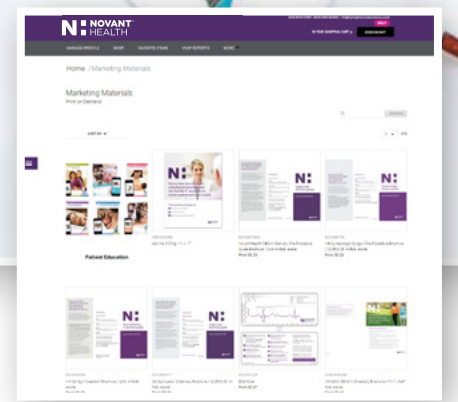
N: NOVANT HEALTH

IN YOUR SHOPPING CART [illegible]

CHECKOUT

MANAGE PROFILE

SHOP

FAVORITE ITEMS

VIEW REPORTS

MORE

Home / Marketing Materials

Marketing Materials

Print on Demand

SEARCH

SORT BY

Patient Education

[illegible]

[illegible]

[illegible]

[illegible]

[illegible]

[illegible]

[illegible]

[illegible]